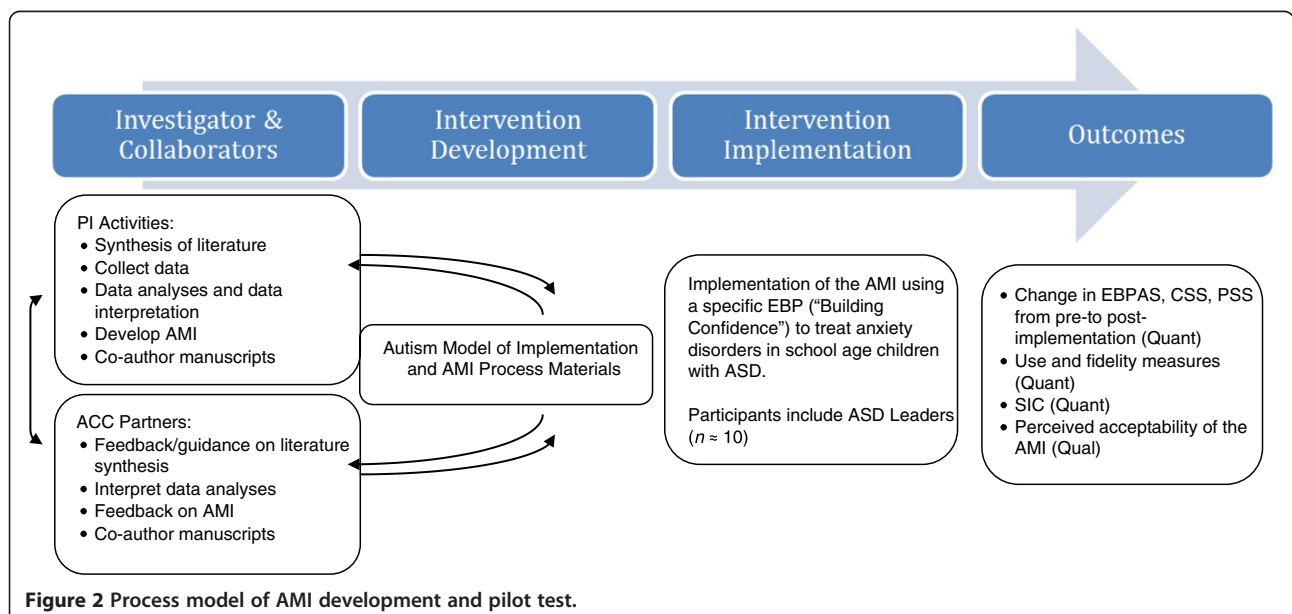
Investigator & Collaborators

Intervention Development

Intervention Implementation

Outcomes

PI Activities:
- Synthesis of literature
- Collect data
- Data analyses and data interpretation
- Develop AMI
- Co-author manuscripts

ACC Partners:
- Feedback/guidance on literature synthesis
- Interpret data analyses
- Feedback on AMI
- Co-author manuscripts

Autism Model of Implementation and AMI Process Materials

Implementation of the AMI using a specific EBP ("Building Confidence") to treat anxiety disorders in school age children with ASD.

Participants include ASD Leaders ($n \approx 10$)

- Change in EBPAS, CSS, PSS from pre-to post-implementation (Quant)
- Use and fidelity measures (Quant)
- SIC (Quant)
- Perceived acceptability of the AMI (Qual)

**Figure 2 Process model of AMI development and pilot test.**